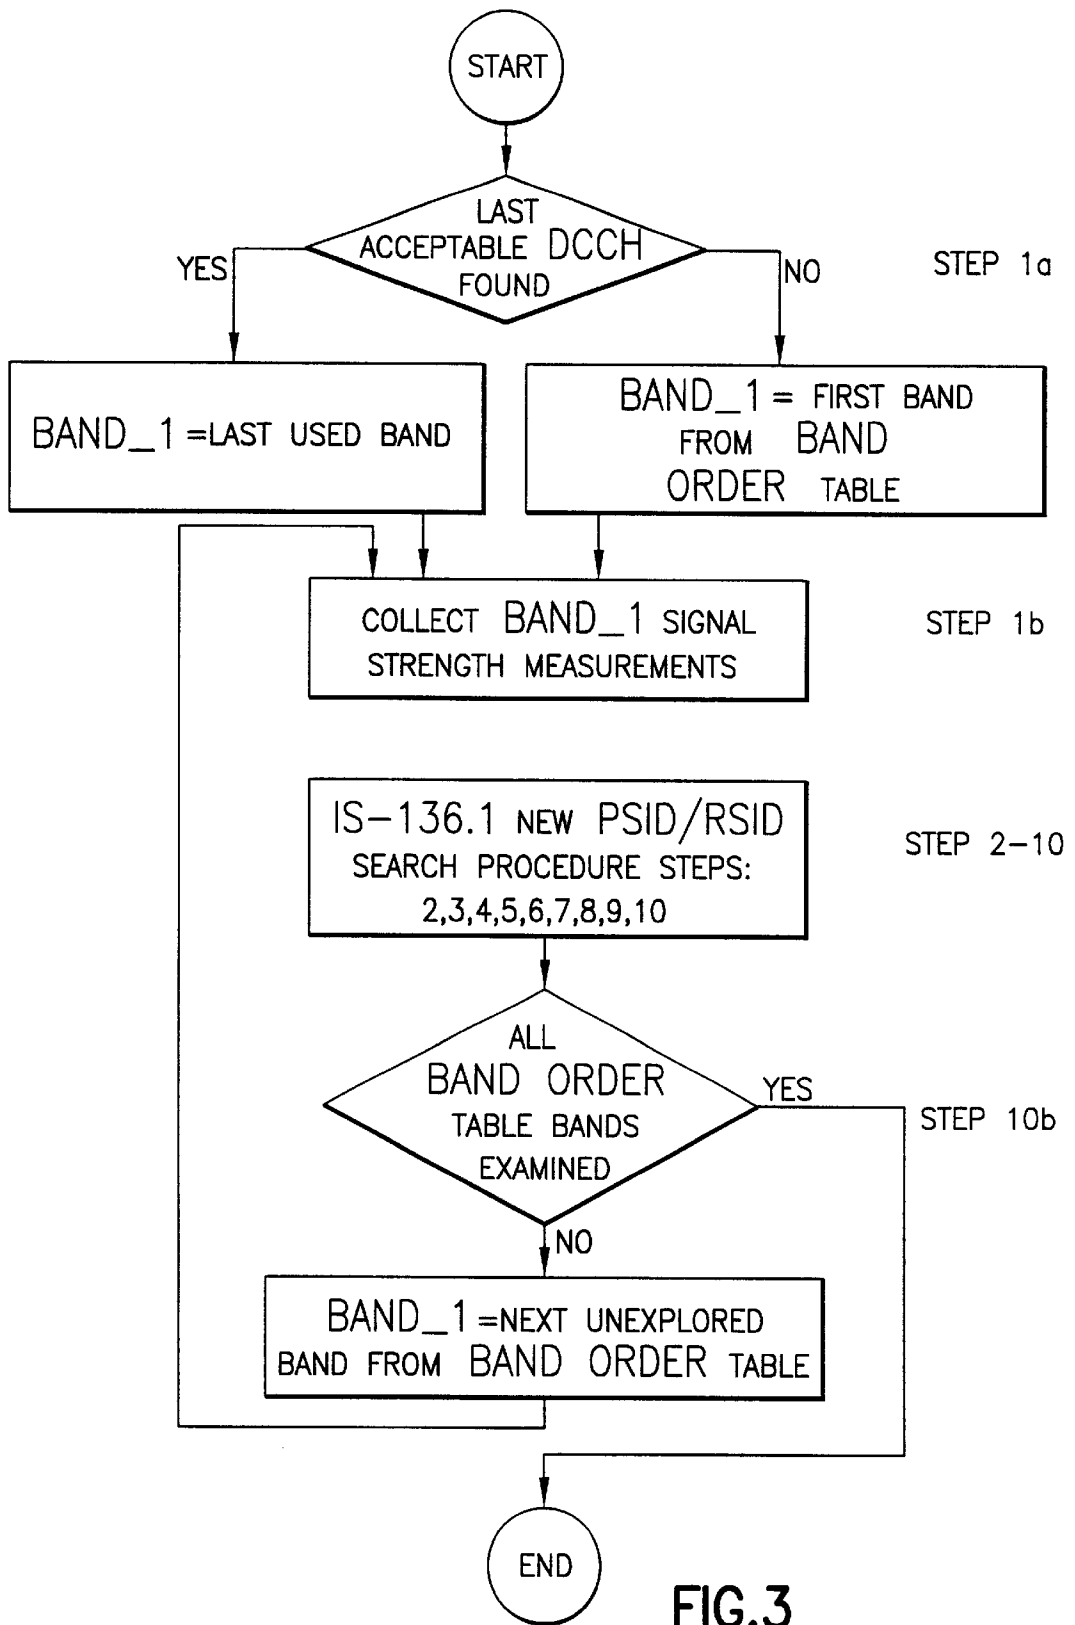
START

LAST ACCEPTABLE DCCH FOUND

YES

NO

STEP 1a

BAND_1 =LAST USED BAND

BAND_1 = FIRST BAND FROM BAND ORDER TABLE

COLLECT BAND_1 SIGNAL STRENGTH MEASUREMENTS

STEP 1b

IS-136.1 NEW PSID/RSID SEARCH PROCEDURE STEPS: 2,3,4,5,6,7,8,9,10

STEP 2-10

ALL BAND ORDER TABLE BANDS EXAMINED

YES

STEP 10b

NO

BAND_1 =NEXT UNEXPLORED BAND FROM BAND ORDER TABLE

END

FIG.3